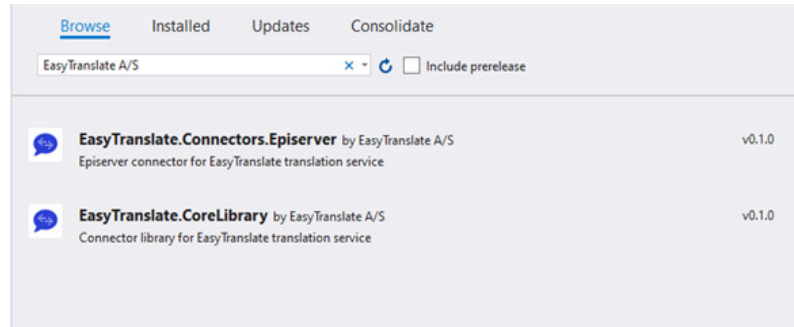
Browse Installed Updates Consolidate

EasyTranslate A/S

Include prerelease

EasyTranslate.Connectors.Episerver by EasyTranslate A/S
Episerver connector for EasyTranslate translation service

v0.1.0

EasyTranslate.CoreLibrary by EasyTranslate A/S
Connector library for EasyTranslate translation service

v0.1.0